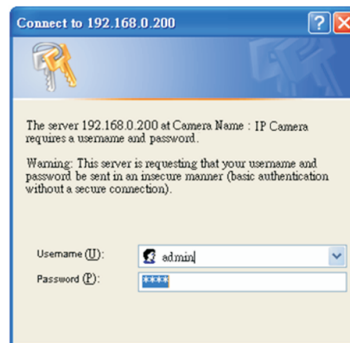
Connect to 192.168.0.200

The server 192.168.0.200 at Camera Name : IP Camera requires a username and password.

Warning: This server is requesting that your username and password be sent in an insecure manner (basic authentication without a secure connection).

Username (U): admin

Password (P): ****